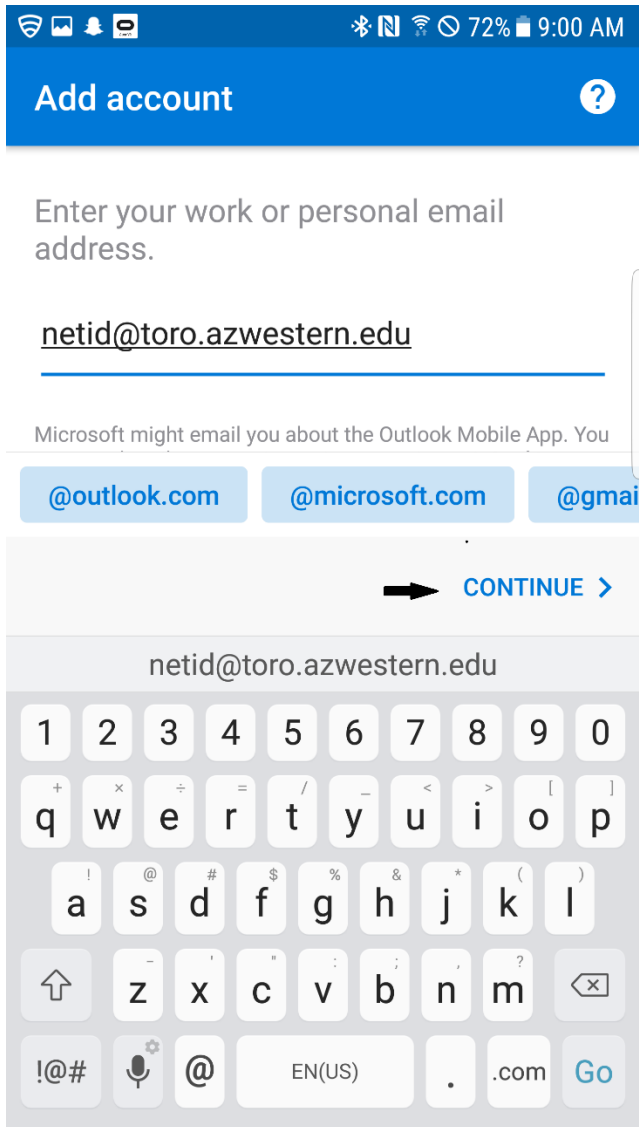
72% 9:00 AM

Add account

?

Enter your work or personal email address.

netid@toro.azwestern.edu

Microsoft might email you about the Outlook Mobile App. You

@outlook.com

@microsoft.com

@gmai

CONTINUE >

netid@toro.azwestern.edu

1 2 3 4 5 6 7 8 9 0

+ q × w ÷ e = r / t _ y < u > i [ o ] p

! a @ s # d $ f % g & h * j ( k ) l

- z ' x " c : v ; b , n ? m

!@#

@

EN(US)

.

.com

Go